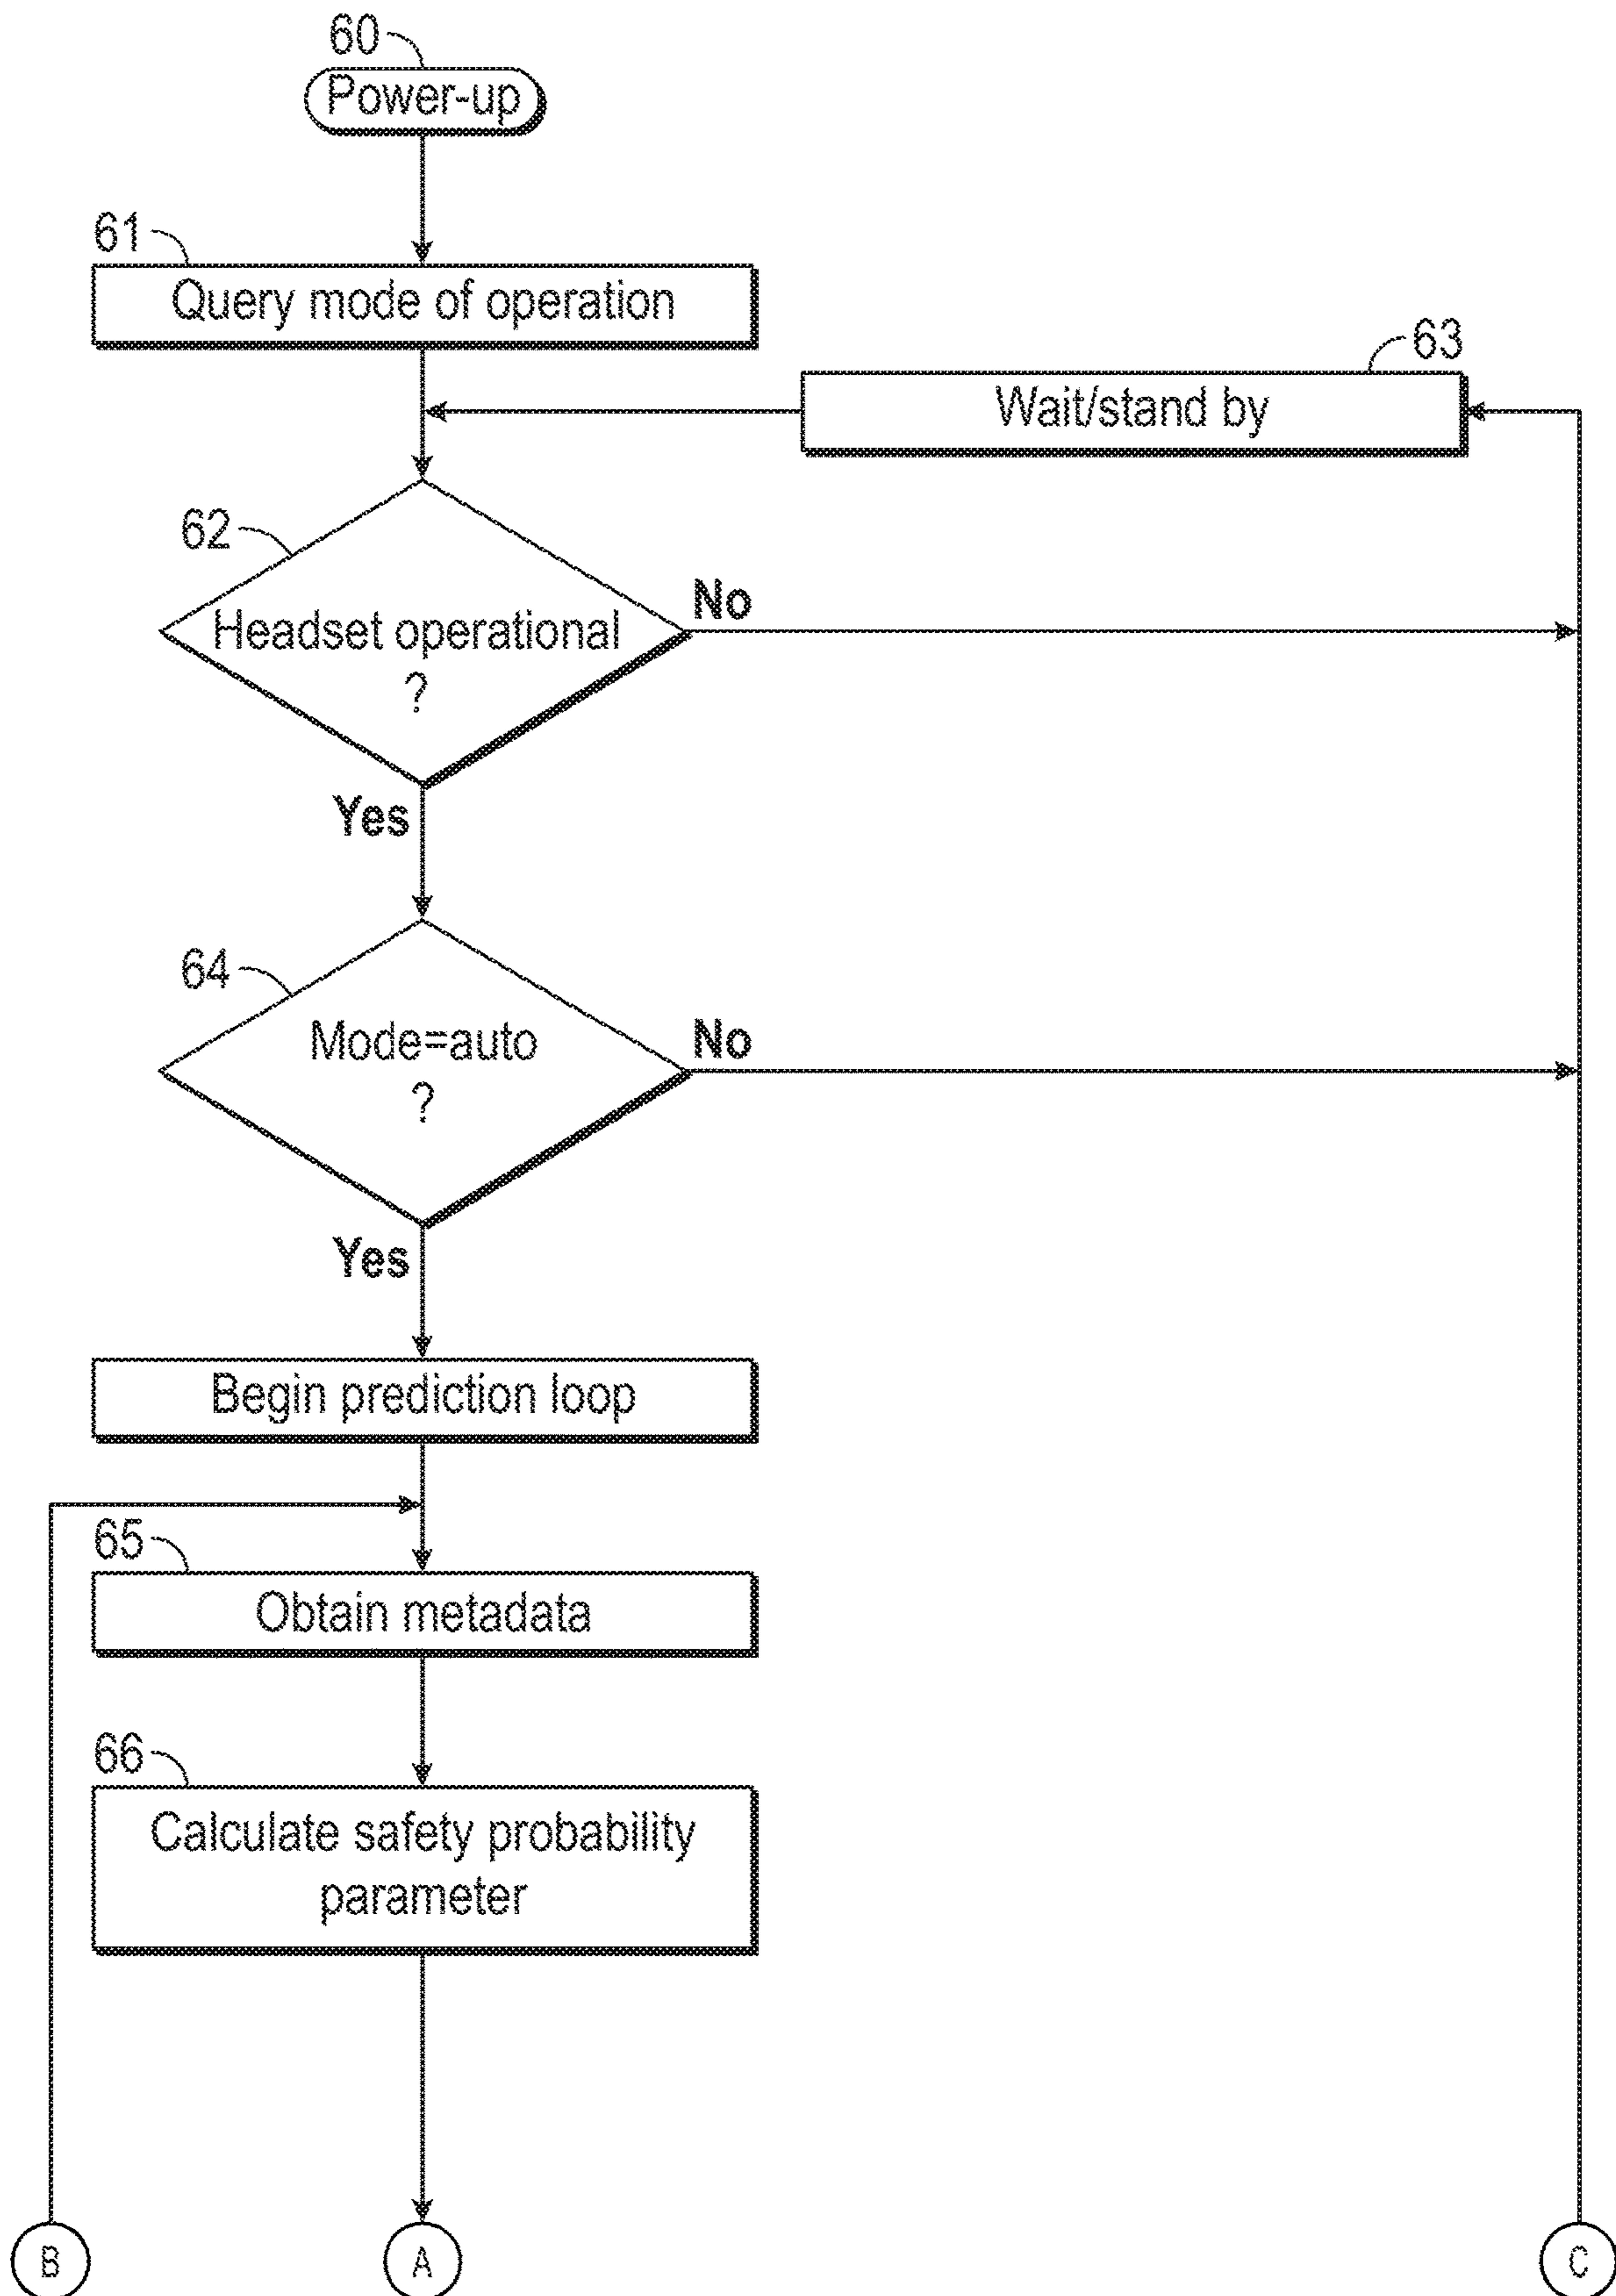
60
Power-up

61
Query mode of operation

63
Wait/stand by

62
Headset operational
?
No
Yes

64
Mode=auto
?
No
Yes

Begin prediction loop

65
Obtain metadata

66
Calculate safety probability parameter

B
A
C